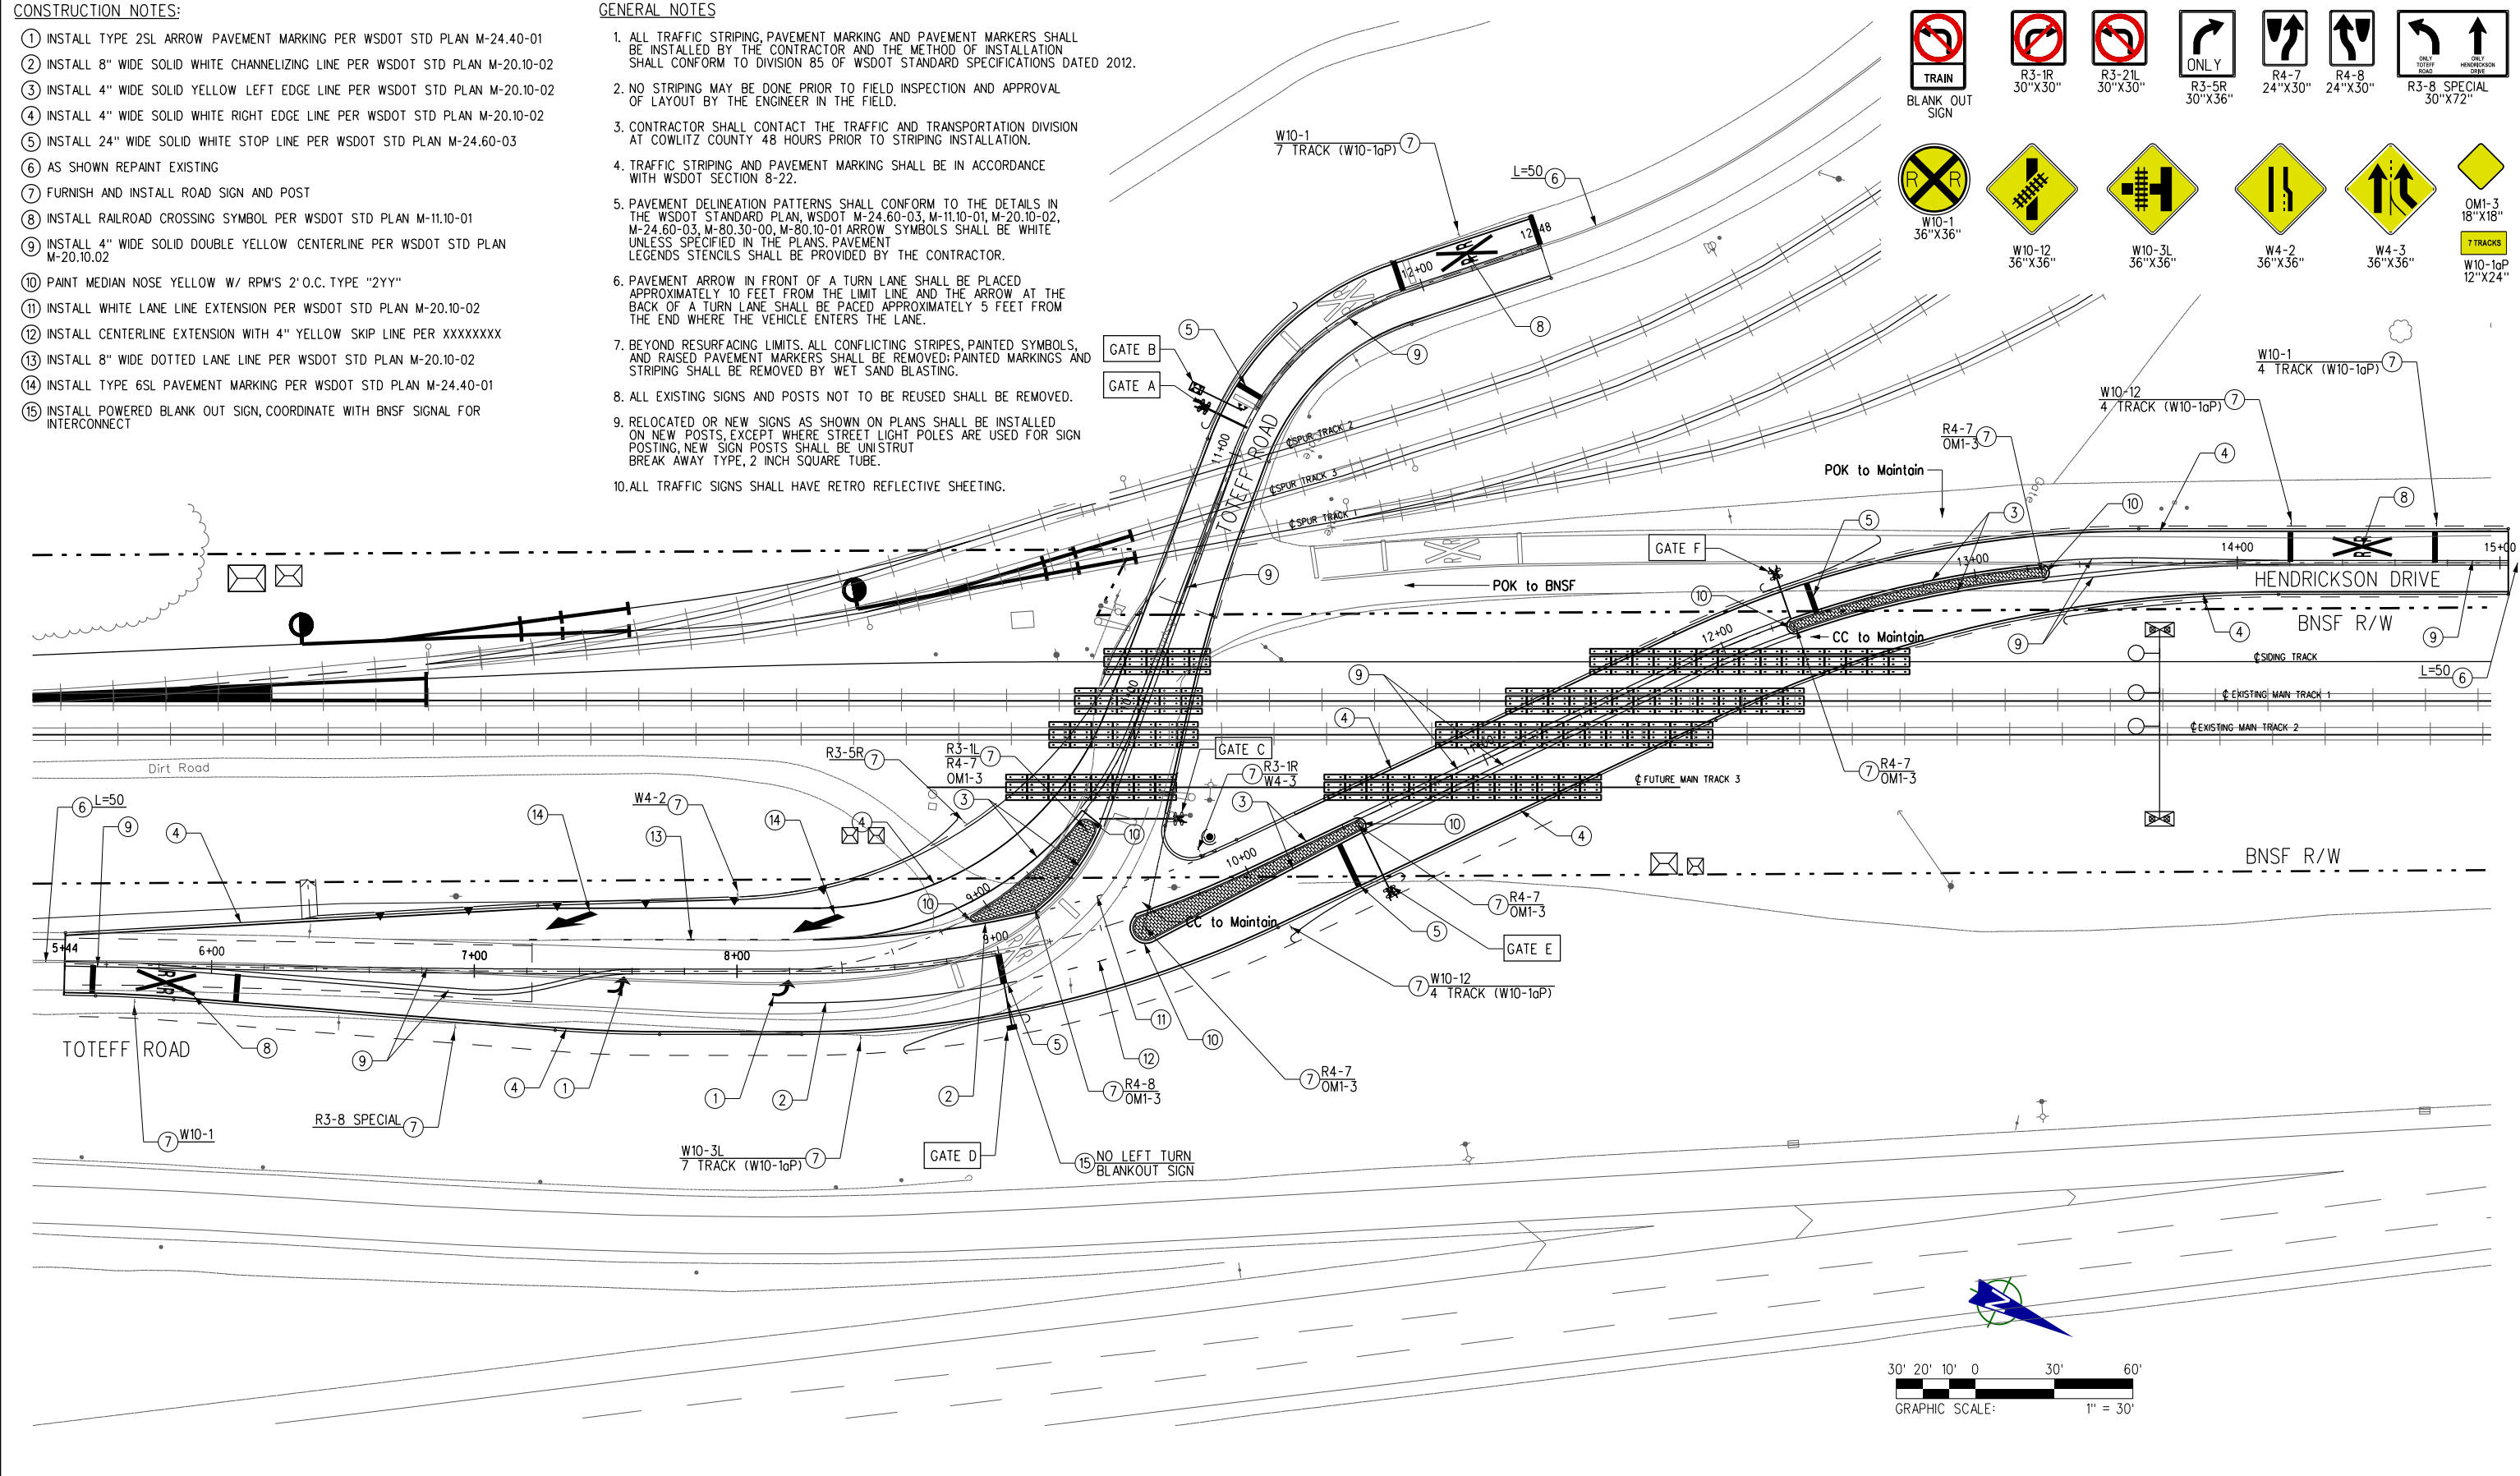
CONSTRUCTION NOTES:

1 INSTALL TYPE 2SL ARROW PAVEMENT MARKING PER WSDOT STD PLAN M-24.40-01
2 INSTALL 8" WIDE SOLID WHITE CHANNELIZING LINE PER WSDOT STD PLAN M-20.10-02
3 INSTALL 4" WIDE SOLID YELLOW LEFT EDGE LINE PER WSDOT STD PLAN M-20.10-02
4 INSTALL 4" WIDE SOLID WHITE RIGHT EDGE LINE PER WSDOT STD PLAN M-20.10-02
5 INSTALL 24" WIDE SOLID WHITE STOP LINE PER WSDOT STD PLAN M-24.60-03
6 AS SHOWN REPAINT EXISTING
7 FURNISH AND INSTALL ROAD SIGN AND POST
8 INSTALL RAILROAD CROSSING SYMBOL PER WSDOT STD PLAN M-11.10-01
9 INSTALL 4" WIDE SOLID DOUBLE YELLOW CENTERLINE PER WSDOT STD PLAN M-20.10.02
10 PAINT MEDIAN NOSE YELLOW W/ RPM'S 2' O.C. TYPE "2YY"
11 INSTALL WHITE LANE LINE EXTENSION PER WSDOT STD PLAN M-20.10-02
12 INSTALL CENTERLINE EXTENSION WITH 4" YELLOW SKIP LINE PER XXXXXXXX
13 INSTALL 8" WIDE DOTTED LANE LINE PER WSDOT STD PLAN M-20.10-02
14 INSTALL TYPE 6SL PAVEMENT MARKING PER WSDOT STD PLAN M-24.40-01
15 INSTALL POWERED BLANK OUT SIGN, COORDINATE WITH BNSF SIGNAL FOR INTERCONNECT

GENERAL NOTES

1. ALL TRAFFIC STRIPING, PAVEMENT MARKING AND PAVEMENT MARKERS SHALL BE INSTALLED BY THE CONTRACTOR AND THE METHOD OF INSTALLATION SHALL CONFORM TO DIVISION 85 OF WSDOT STANDARD SPECIFICATIONS DATED 2012.
2. NO STRIPING MAY BE DONE PRIOR TO FIELD INSPECTION AND APPROVAL OF LAYOUT BY THE ENGINEER IN THE FIELD.
3. CONTRACTOR SHALL CONTACT THE TRAFFIC AND TRANSPORTATION DIVISION AT COWLITZ COUNTY 48 HOURS PRIOR TO STRIPING INSTALLATION.
4. TRAFFIC STRIPING AND PAVEMENT MARKING SHALL BE IN ACCORDANCE WITH WSDOT SECTION 8-22.
5. PAVEMENT DELINEATION PATTERNS SHALL CONFORM TO THE DETAILS IN THE WSDOT STANDARD PLAN, WSDOT M-24.60-03, M-11.10-01, M-20.10-02, M-24.60-03, M-80.30-00, M-80.10-01 ARROW SYMBOLS SHALL BE WHITE UNLESS SPECIFIED IN THE PLANS. PAVEMENT LEGENDS STENCILS SHALL BE PROVIDED BY THE CONTRACTOR.
6. PAVEMENT ARROW IN FRONT OF A TURN LANE SHALL BE PLACED APPROXIMATELY 10 FEET FROM THE LIMIT LINE AND THE ARROW AT THE BACK OF A TURN LANE SHALL BE PACED APPROXIMATELY 5 FEET FROM THE END WHERE THE VEHICLE ENTERS THE LANE.
7. BEYOND RESURFACING LIMITS, ALL CONFLICTING STRIPES, PAINTED SYMBOLS, AND RAISED PAVEMENT MARKERS SHALL BE REMOVED; PAINTED MARKINGS AND STRIPING SHALL BE REMOVED BY WET SAND BLASTING.
8. ALL EXISTING SIGNS AND POSTS NOT TO BE REUSED SHALL BE REMOVED.
9. RELOCATED OR NEW SIGNS AS SHOWN ON PLANS SHALL BE INSTALLED ON NEW POSTS, EXCEPT WHERE STREET LIGHT POLES ARE USED FOR SIGN POSTING, NEW SIGN POSTS SHALL BE UNISTRUT BREAK AWAY TYPE, 2 INCH SQUARE TUBE.
10. ALL TRAFFIC SIGNS SHALL HAVE RETRO REFLECTIVE SHEETING.

TRAIN
BLANK OUT SIGN
R3-1R 30"X30"
R3-21L 30"X30"
ONLY
R3-5R 30"X36"
R4-7 24"X30"
R4-8 24"X30"
ONLY TOTEFF ROAD
ONLY HENDRICKSON DRIVE
R3-8 SPECIAL 30"X72"
R R
W10-1 36"X36"
W10-12 36"X36"
W10-3L 36"X36"
W4-2 36"X36"
W4-3 36"X36"
OM1-3 18"X18"
7 TRACKS
W10-1aP 12"X24"

W10-1 7 TRACK (W10-1aP) 7
L=50 6
12+48
12+00
8
9
5
GATE B
GATE A
11+00
TOTEFF ROAD
SPUR TRACK 2
SPUR TRACK 3
SPUR TRACK 1
9
W10-1 4 TRACK (W10-1aP) 7
W10-12 4 TRACK (W10-1aP) 7
R4-7 OM1-3 7
POK to Maintain
4
10
3
5
8
GATE F
13+00
14+00
15+00
HENDRICKSON DRIVE
POK to BNSF
10
12+00
CC to Maintain
4
BNSF R/W
9
9
L=50 6
SIDING TRACK
EXISTING MAIN TRACK 1
EXISTING MAIN TRACK 2
9
4
GATE C
R3-5R 7
R3-1L R4-7 OM1-3 7
7 R3-1R W4-3
3
3
FUTURE MAIN TRACK 3
7 R4-7 OM1-3
Dirt Road
6 L=50
9
4
W4-2 7
14
14
4
13
10
10
10
4
BNSF R/W
10+00
9+00
9+00
CC to Maintain
7 R4-7 OM1-3
5
GATE E
5+44
6+00
7+00
8+00
7 W10-12 4 TRACK (W10-1aP)
TOTEFF ROAD
8
9
4
1
1
2
2
5
11
12
10
7 R4-8 OM1-3
7 R4-7 OM1-3
7 W10-1
R3-8 SPECIAL 7
W10-3L 7 TRACK (W10-1aP) 7
GATE D
15 NO LEFT TURN BLANKOUT SIGN

30' 20' 10' 0 30' 60'
GRAPHIC SCALE: 1" = 30'